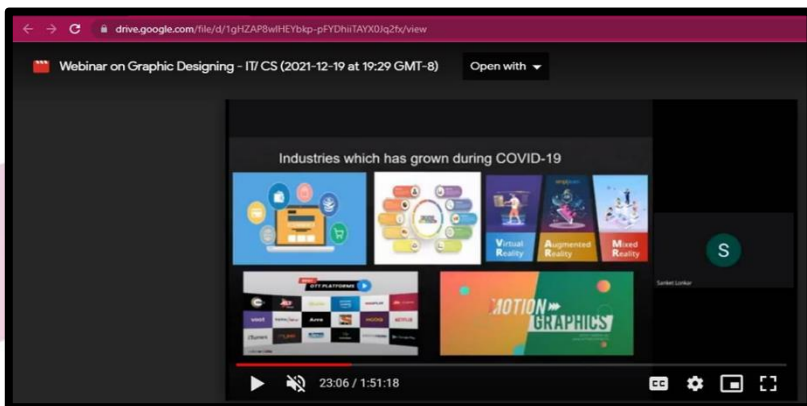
drive.google.com/file/d/1gHZAP8wlHEYbkp-pFYDhiiTAYX0Jq2fx/view

Webinar on Graphic Designing - IT/ CS (2021-12-19 at 19:29 GMT-8)

Open with

Industries which has grown during COVID-19

Virtual Reality

Augmented Reality

Mixed Reality

OTT PLATFORMS

MOTION GRAPHICS

S

Sanket Lonkar

23:06 / 1:51:18